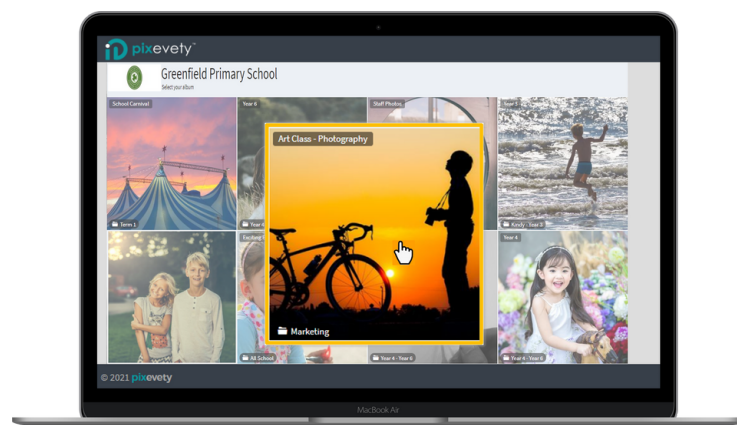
pixevety™

Greenfield Primary School
Select your album

School Carnival
Term 1

Year 6
Year 6

Staff Photos

Year 5

Kindy - Year 3

Art Class - Photography

Marketing

Exciting

All School

Year 4 - Year 6

Year 4

Year 4 - Year 6

© 2021 pixevety

MacBook Air